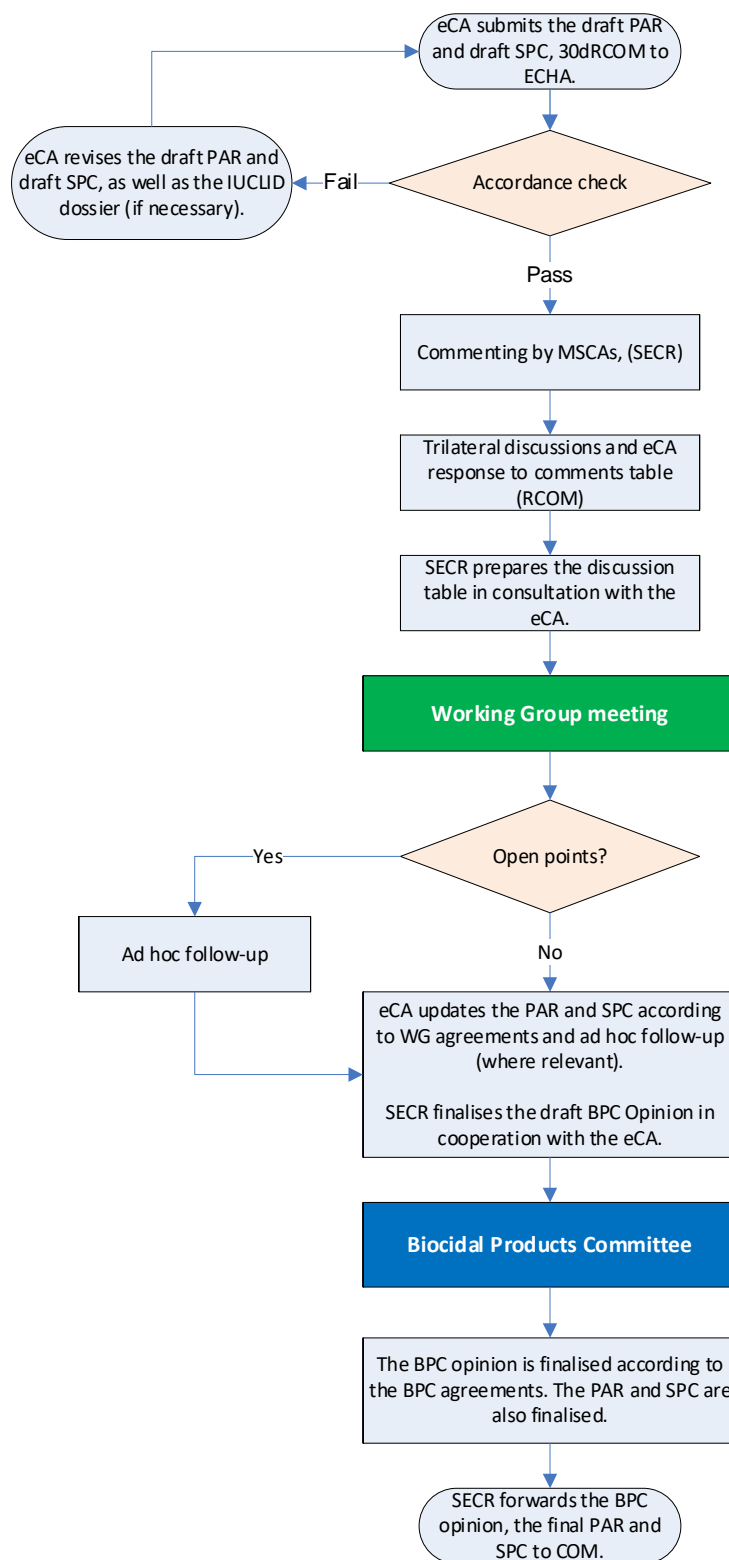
eCA submits the draft PAR and draft SPC, 30dRCOM to ECHA.

Accordance check

Fail

eCA revises the draft PAR and draft SPC, as well as the IUCLID dossier (if necessary).

Pass

Commenting by MSCAs, (SECR)

Trilateral discussions and eCA response to comments table (RCOM)

SECR prepares the discussion table in consultation with the eCA.

Working Group meeting

Open points?

Yes

Ad hoc follow-up

No

eCA updates the PAR and SPC according to WG agreements and ad hoc follow-up (where relevant).

SECR finalises the draft BPC Opinion in cooperation with the eCA.

Biocidal Products Committee

The BPC opinion is finalised according to the BPC agreements. The PAR and SPC are also finalised.

SECR forwards the BPC opinion, the final PAR and SPC to COM.